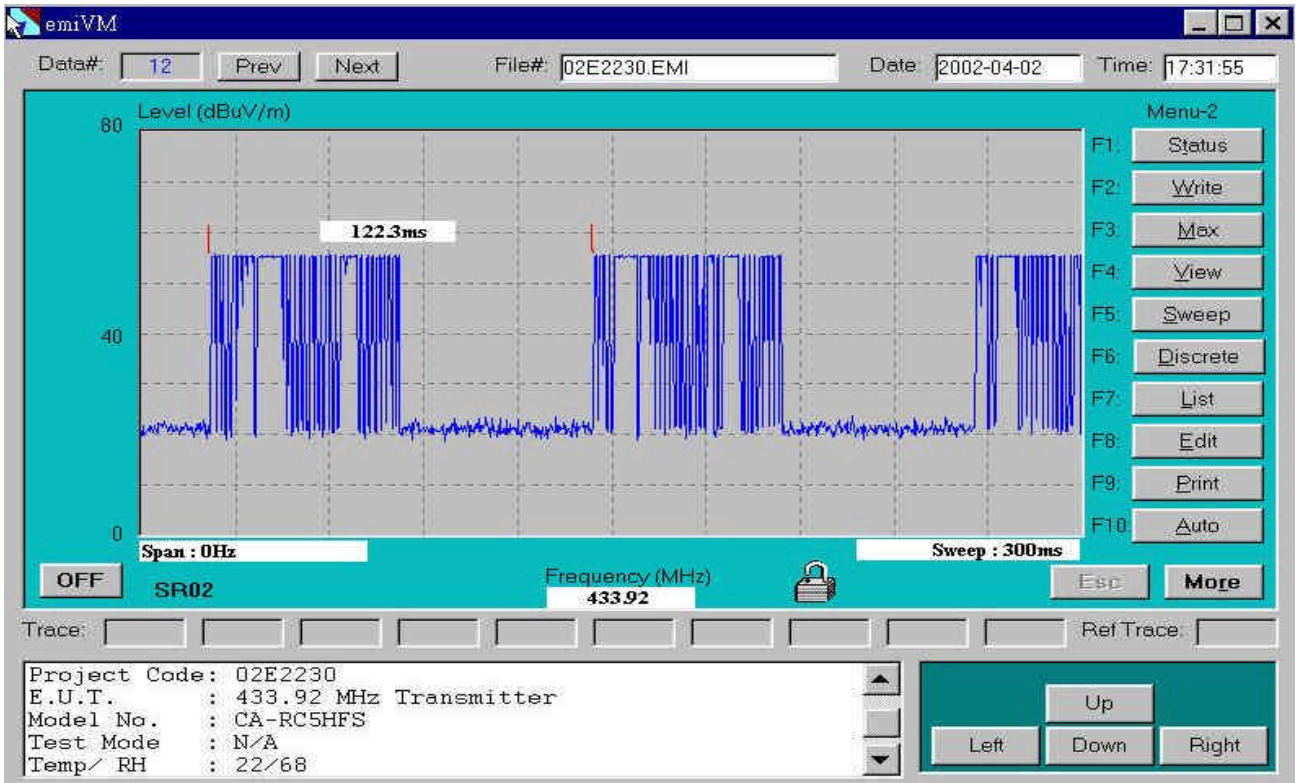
emiVM

Data#: 12 Prev Next File#: 02E2230.EMI Date: 2002-04-02 Time: 17:31:55

Level (dBuV/m)

80

40

0

122.3ms

Menu-2

F1: Status

F2: Write

F3: Max

F4: View

F5: Sweep

F6: Discrete

F7: List

F8: Edit

F9: Print

F10: Auto

Span : 0Hz

Sweep : 300ms

OFF

SR02

Frequency (MHz)

433.92

Esc

More

Trace:

Ref Trace:

Project Code: 02E2230
E.U.T. : 433.92 MHz Transmitter
Model No. : CA-RC5HFS
Test Mode : N/A
Temp/ RH : 22/68

Up

Left Down Right